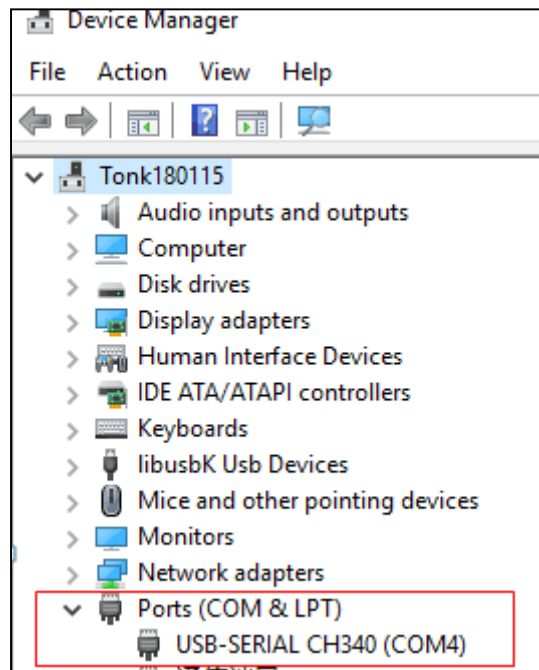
Device Manager

File Action View Help

Tonk180115
Audio inputs and outputs
Computer
Disk drives
Display adapters
Human Interface Devices
IDE ATA/ATAPI controllers
Keyboards
libusbK Usb Devices
Mice and other pointing devices
Monitors
Network adapters
Ports (COM & LPT)
USB-SERIAL CH340 (COM4)